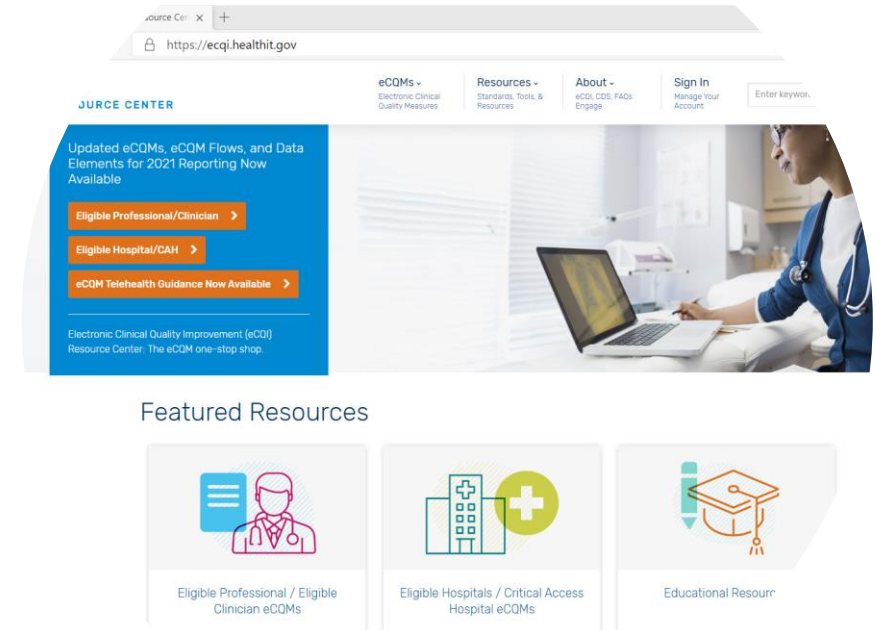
ource Cen ×

https://ecqi.healthit.gov

JURCE CENTER

eCQMs
Electronic Clinical Quality Measures

Resources
Standards, Tools, & Resources

About
eCQI, CDS, FAQs Engage

Sign In
Manage Your Account

Enter keywo

Updated eCQMs, eCQM Flows, and Data Elements for 2021 Reporting Now Available

Eligible Professional/Clinician

Eligible Hospital/CAH

eCQM Telehealth Guidance Now Available

Electronic Clinical Quality Improvement (eCQI) Resource Center: The eCQM one-stop shop.

Featured Resources

Eligible Professional / Eligible Clinician eCQMs

Eligible Hospitals / Critical Access Hospital eCQMs

Educational Resour